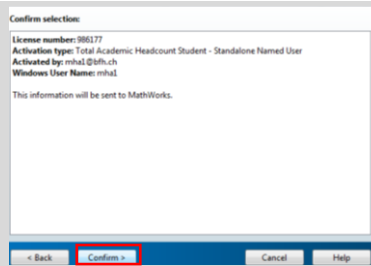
Confirm selection:

License number: 986177
Activation type: Total Academic Headcount Student - Standalone Named User
Activated by: mha1@bfh.ch
Windows User Name: mha1

This information will be sent to MathWorks.

< Back
Confirm >
Cancel
Help